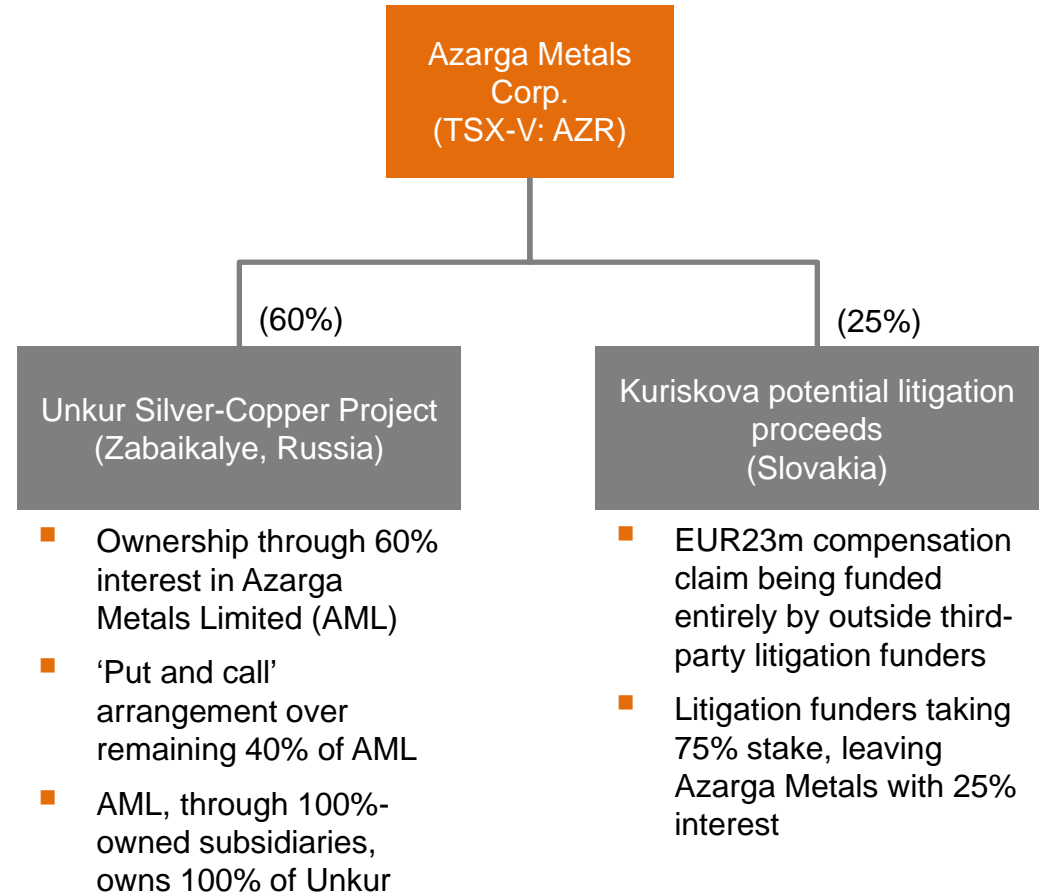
Azarga Metals Corp.
(TSX-V: AZR)

(60%)

Unkur Silver-Copper Project
(Zabaikalye, Russia)

- Ownership through 60% interest in Azarga Metals Limited (AML)
- 'Put and call' arrangement over remaining 40% of AML
- AML, through 100%-owned subsidiaries, owns 100% of Unkur

(25%)

Kuriskova potential litigation proceeds
(Slovakia)

- EUR23m compensation claim being funded entirely by outside third-party litigation funders
- Litigation funders taking 75% stake, leaving Azarga Metals with 25% interest